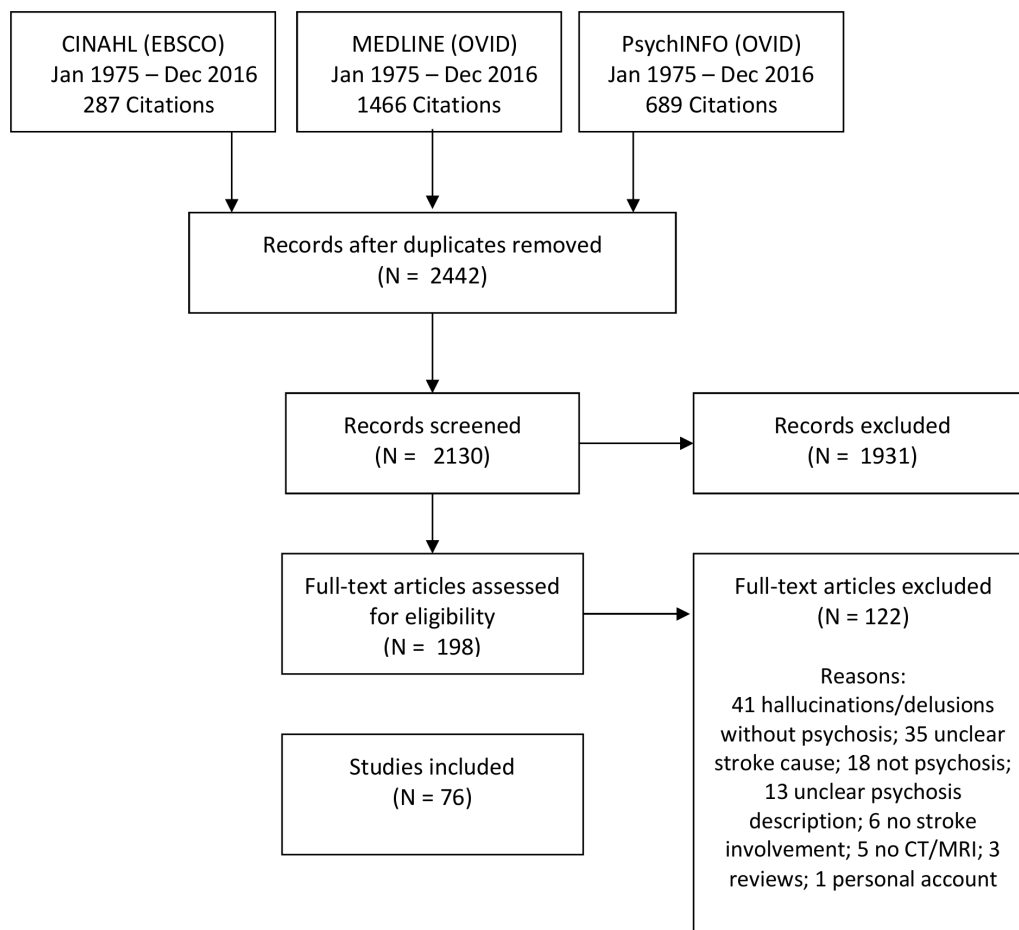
CINAHL (EBSCO)
Jan 1975 – Dec 2016
287 Citations

MEDLINE (OVID)
Jan 1975 – Dec 2016
1466 Citations

PsychINFO (OVID)
Jan 1975 – Dec 2016
689 Citations

Records after duplicates removed
(N = 2442)

Records screened
(N = 2130)

Records excluded
(N = 1931)

Full-text articles assessed for eligibility
(N = 198)

Full-text articles excluded
(N = 122)

Reasons:
41 hallucinations/delusions without psychosis; 35 unclear stroke cause; 18 not psychosis; 13 unclear psychosis description; 6 no stroke involvement; 5 no CT/MRI; 3 reviews; 1 personal account

Studies included
(N = 76)